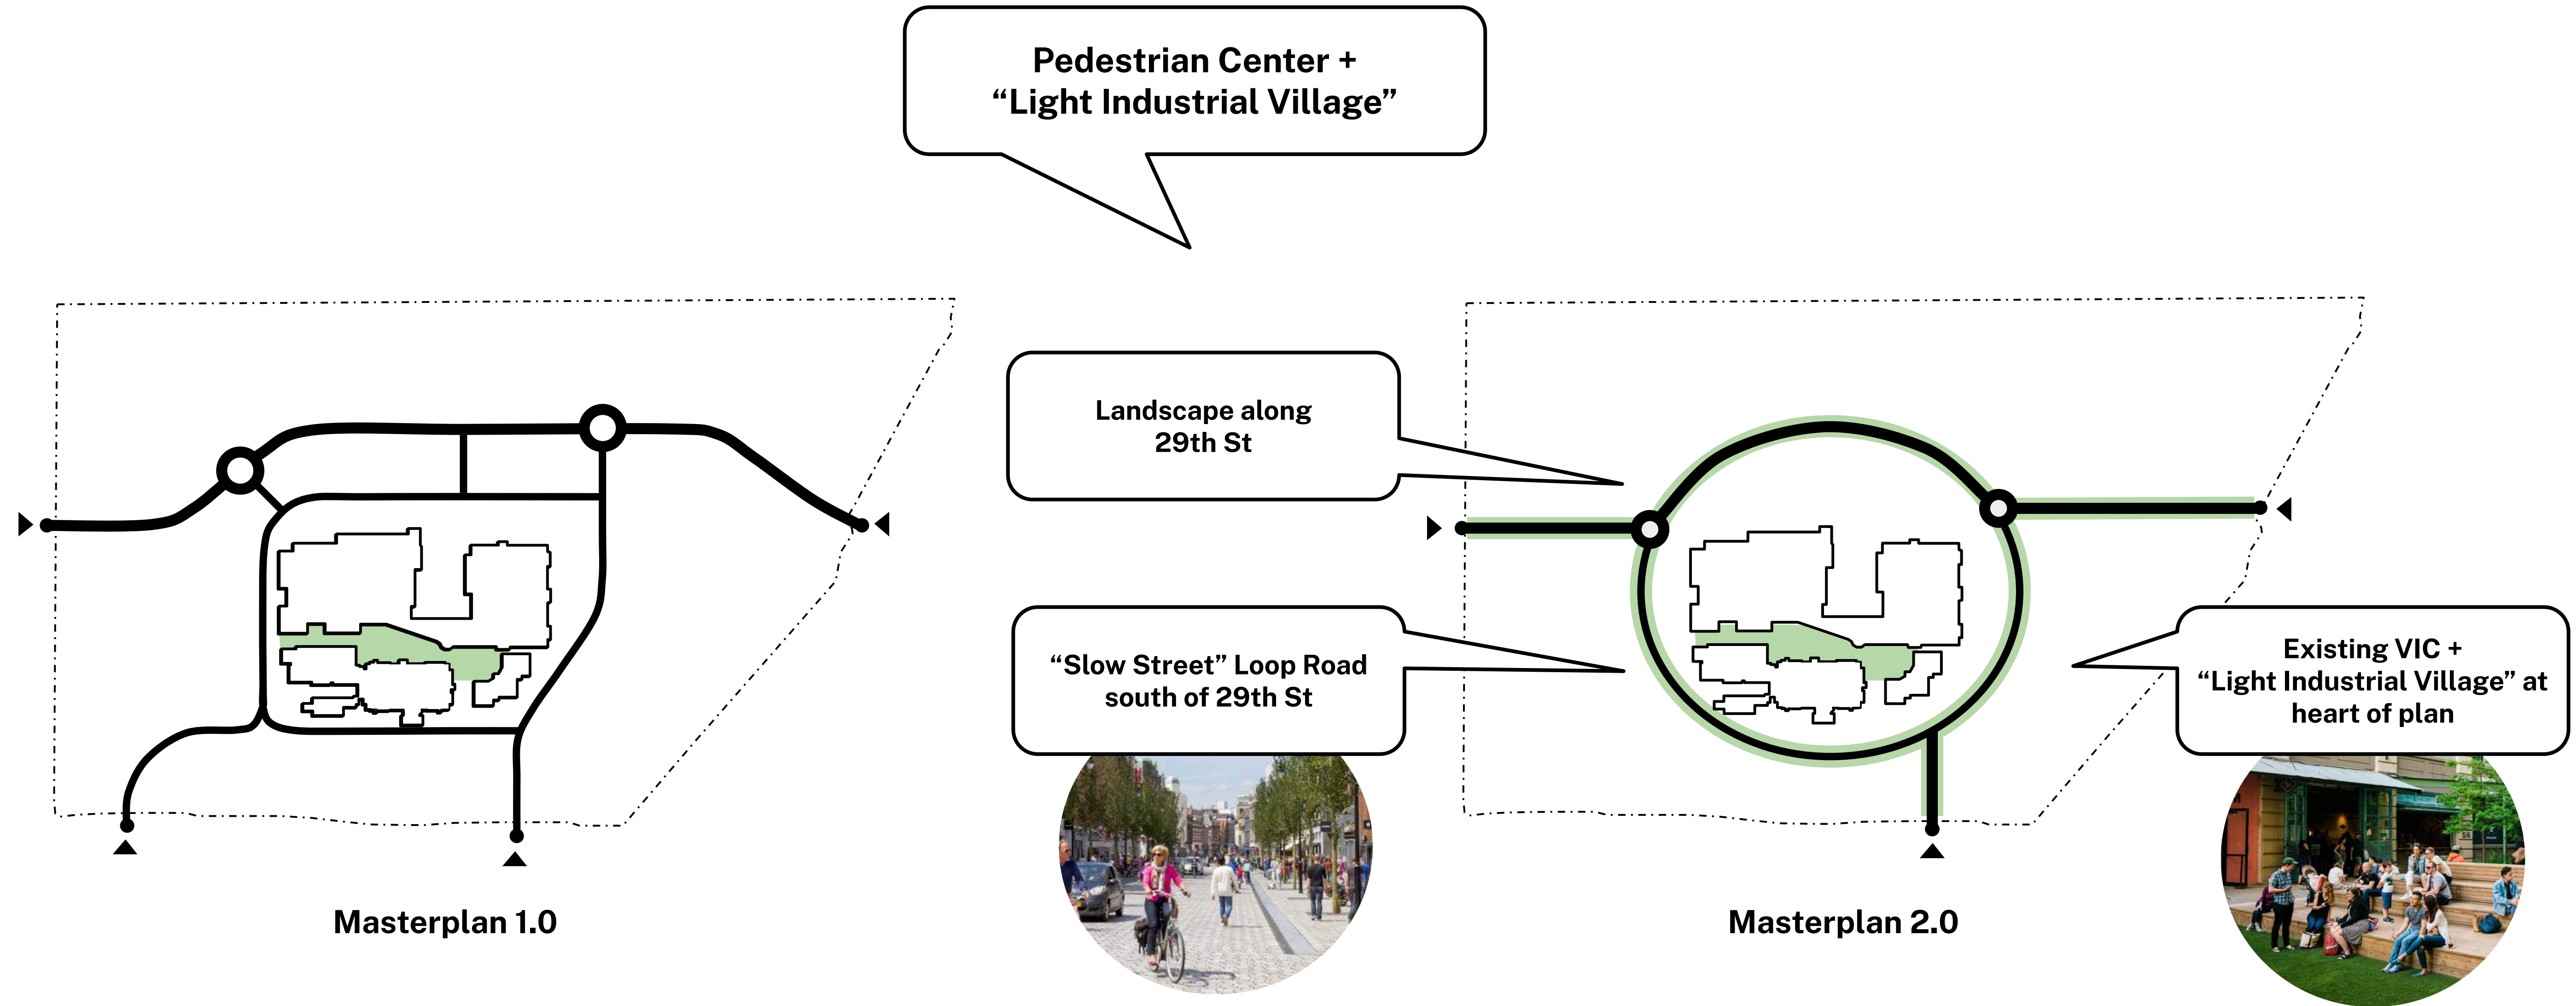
Pedestrian Center +
“Light Industrial Village”

Landscape along
29th St

“Slow Street” Loop Road
south of 29th St

Existing VIC +
“Light Industrial Village” at
heart of plan

Masterplan 1.0

Masterplan 2.0